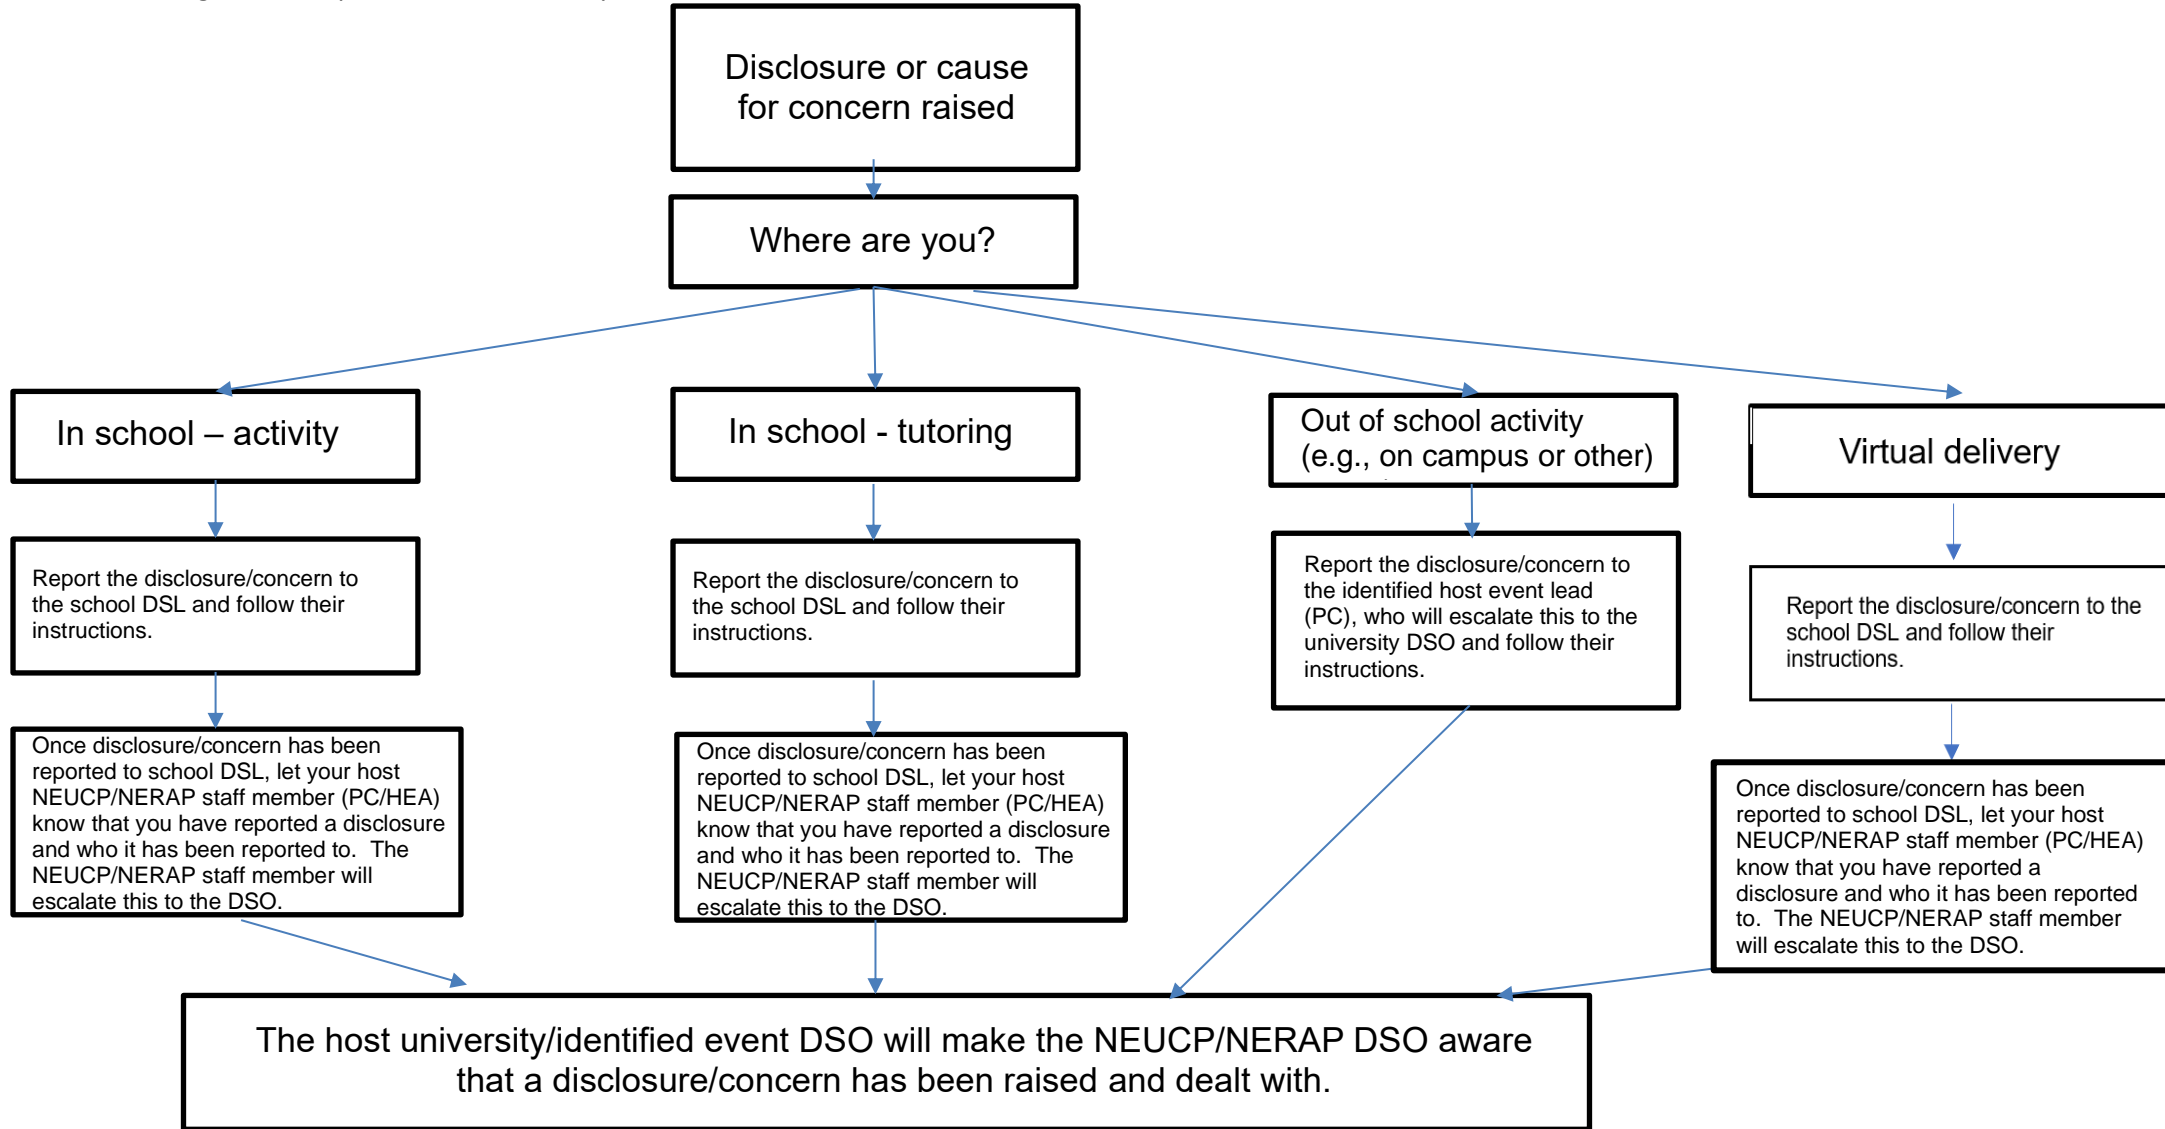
Disclosure or cause for concern raised

Where are you?

In school – activity

In school - tutoring

Out of school activity (e.g., on campus or other)

Virtual delivery

Report the disclosure/concern to the school DSL and follow their instructions.

Report the disclosure/concern to the school DSL and follow their instructions.

Report the disclosure/concern to the identified host event lead (PC), who will escalate this to the university DSO and follow their instructions.

Report the disclosure/concern to the school DSL and follow their instructions.

Once disclosure/concern has been reported to school DSL, let your host NEUCP/NERAP staff member (PC/HEA) know that you have reported a disclosure and who it has been reported to. The NEUCP/NERAP staff member will escalate this to the DSO.

Once disclosure/concern has been reported to school DSL, let your host NEUCP/NERAP staff member (PC/HEA) know that you have reported a disclosure and who it has been reported to. The NEUCP/NERAP staff member will escalate this to the DSO.

Once disclosure/concern has been reported to school DSL, let your host NEUCP/NERAP staff member (PC/HEA) know that you have reported a disclosure and who it has been reported to. The NEUCP/NERAP staff member will escalate this to the DSO.

The host university/identified event DSO will make the NEUCP/NERAP DSO aware that a disclosure/concern has been raised and dealt with.